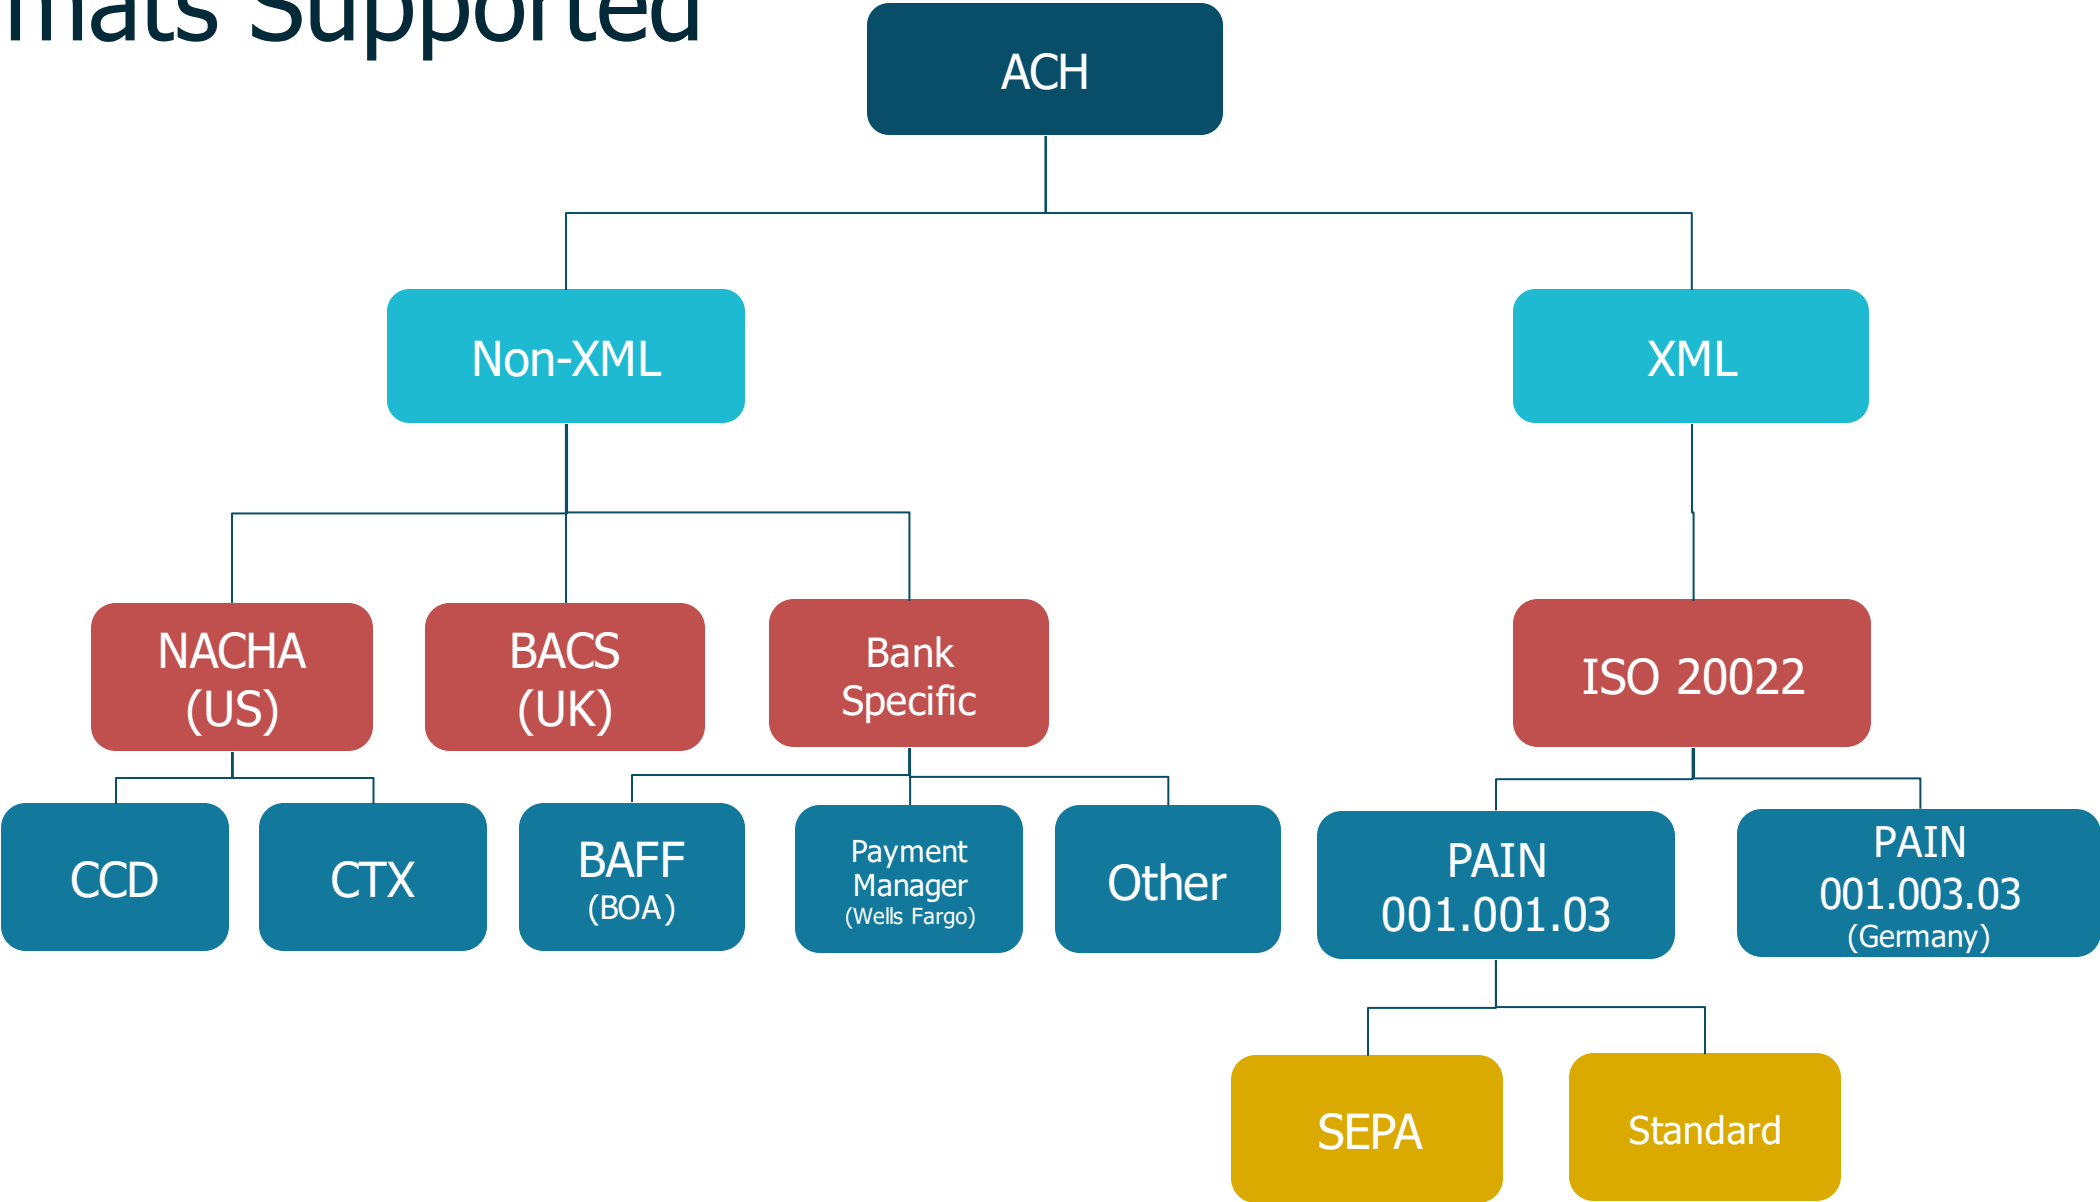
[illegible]mats Supported

ACH

Non-XML

XML

NACHA (US)

BACS (UK)

Bank Specific

ISO 20022

CCD

CTX

BAFF (BOA)

Payment Manager (Wells Fargo)

Other

PAIN 001.001.03

PAIN 001.003.03 (Germany)

SEPA

Standard